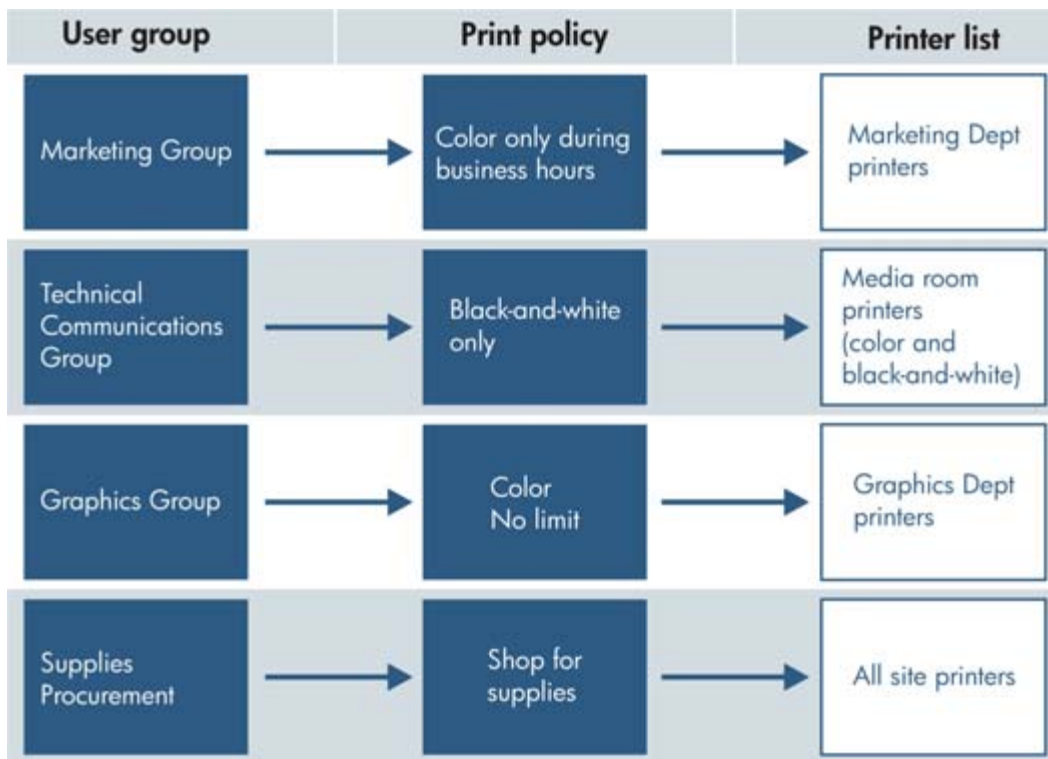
| User group | Print policy | Printer list |
|---|---|---|
| Marketing Group | Color only during business hours | Marketing Dept printers |
| Technical Communications Group | Black-and-white only | Media room printers (color and black-and-white) |
| Graphics Group | Color No limit | Graphics Dept printers |
| Supplies Procurement | Shop for supplies | All site printers |